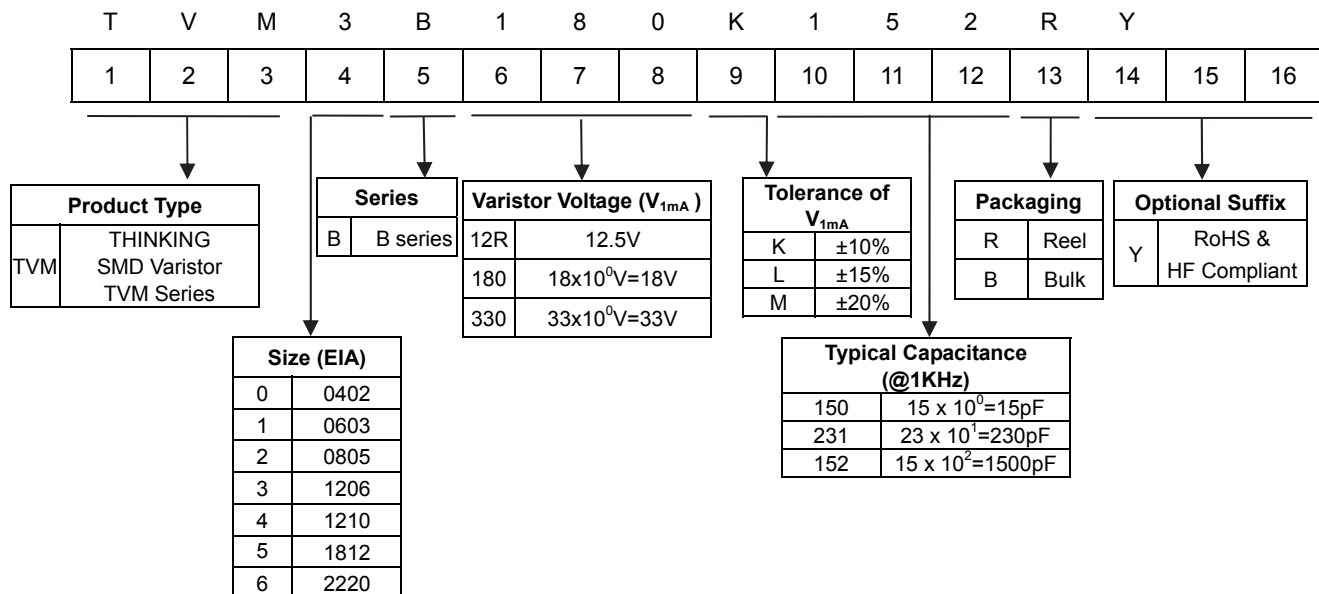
T V M 3 B 1 8 0 K 1 5 2 R Y

| 1 | 2 | 3 | 4 | 5 | 6 | 7 | 8 | 9 | 10 | 11 | 12 | 13 | 14 | 15 | 16 |
|---|---|---|---|---|---|---|---|---|---|---|---|---|---|---|---|

| Product Type | |
|---|---|
| TVM | THINKING SMD Varistor TVM Series |

| Series | |
|---|---|
| B | B series |

| Varistor Voltage ($V_{1mA}$) | |
|---|---|
| 12R | 12.5V |
| 180 | $18x10^0V=18V$ |
| 330 | $33x10^0V=33V$ |

| Tolerance of $V_{1mA}$ | |
|---|---|
| K | ±10% |
| L | ±15% |
| M | ±20% |

| Packaging | |
|---|---|
| R | Reel |
| B | Bulk |

| Optional Suffix | |
|---|---|
| Y | RoHS & HF Compliant |

| Size (EIA) | |
|---|---|
| 0 | 0402 |
| 1 | 0603 |
| 2 | 0805 |
| 3 | 1206 |
| 4 | 1210 |
| 5 | 1812 |
| 6 | 2220 |

| Typical Capacitance (@1KHz) | |
|---|---|
| 150 | $15 \times 10^0$=15pF |
| 231 | $23 \times 10^1$=230pF |
| 152 | $15 \times 10^2$=1500pF |